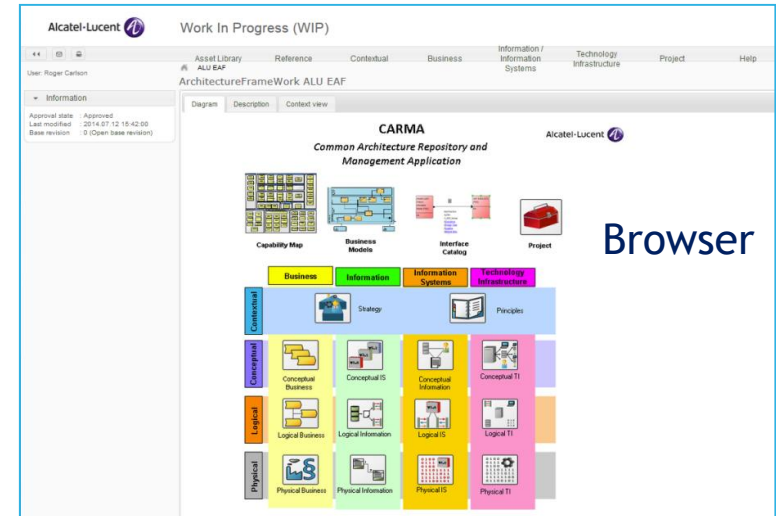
Alcatel-Lucent

Work In Progress (WIP)

Asset Library | Reference | Contextual | Business | Information / Information Systems | Technology Infrastructure | Project | Help

User: Roger Carlson

ALU EAF

ArchitectureFrameWork ALU EAF

Information

Approval state : Approved
Last modified : 2014.07.12 15:42:00
Base revision : 0 (Open base revision)

Diagram | Description | Context view

CARMA

Common Architecture Repository and Management Application

Alcatel-Lucent

Capability Map

Business Models

Interface Catalog

Project

Browser

Business | Information | Information Systems | Technology Infrastructure

Contextual

Strategy

Principles

Conceptual

Conceptual Business

Conceptual IS

Conceptual Information

Conceptual TI

Logical

Logical Business

Logical Information

Logical IS

Logical TI

Physical

Physical Business

Physical Information

Physical IS

Physical TI